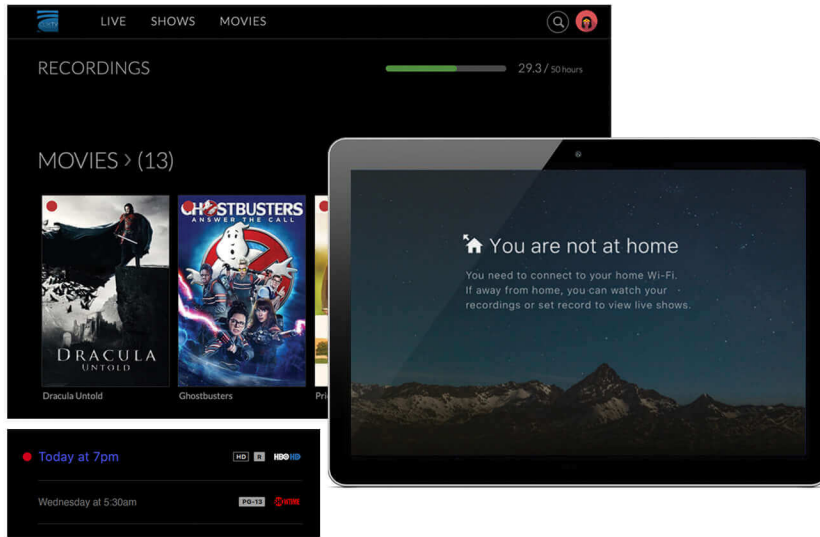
LIVE SHOWS MOVIES

RECORDINGS

29.3 / 50 hours

MOVIES > (13)

DRACULA UNTOLD

Dracula Untold

GHOSTBUSTERS ANSWER THE CALL

Ghostbusters

Pri

You are not at home

You need to connect to your home Wi-Fi. If away from home, you can watch your recordings or set record to view live shows.

Today at 7pm

HD R HBO HD

Wednesday at 5:30am

PG-13 SHOWTIME